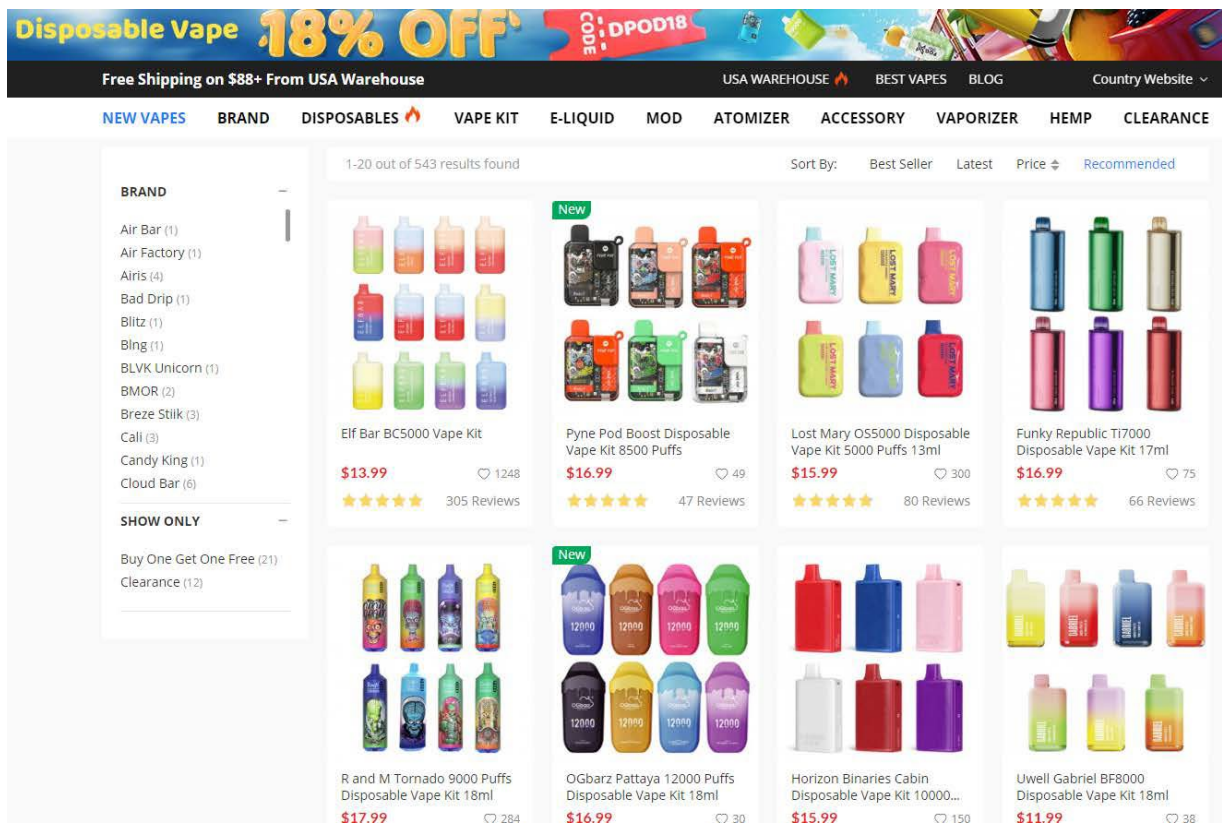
Disposable Vape 18% OFF CODE: DPOD18

Free Shipping on $88+ From USA Warehouse

USA WAREHOUSE BEST VAPES BLOG Country Website

NEW VAPES BRAND DISPOSABLES VAPE KIT E-LIQUID MOD ATOMIZER ACCESSORY VAPORIZER HEMP CLEARANCE

BRAND

Air Bar (1)
Air Factory (1)
Airis (4)
Bad Drip (1)
Blitz (1)
Blng (1)
BLVK Unicorn (1)
BMOR (2)
Breze Stiik (3)
Cali (3)
Candy King (1)
Cloud Bar (6)

SHOW ONLY

Buy One Get One Free (21)
Clearance (12)

1-20 out of 543 results found

Sort By: Best Seller Latest Price Recommended

Elf Bar BC5000 Vape Kit
$13.99 1248
305 Reviews

New
Pyne Pod Boost Disposable Vape Kit 8500 Puffs
$16.99 49
47 Reviews

Lost Mary OS5000 Disposable Vape Kit 5000 Puffs 13ml
$15.99 300
80 Reviews

Funky Republic Ti7000 Disposable Vape Kit 17ml
$16.99 75
66 Reviews

R and M Tornado 9000 Puffs Disposable Vape Kit 18ml
$17.99 284

New
OGbarz Pattaya 12000 Puffs Disposable Vape Kit 18ml
$16.99 30

Horizon Binaries Cabin Disposable Vape Kit 10000...
$15.99 150

Uwell Gabriel BF8000 Disposable Vape Kit 18ml
$11.99 38